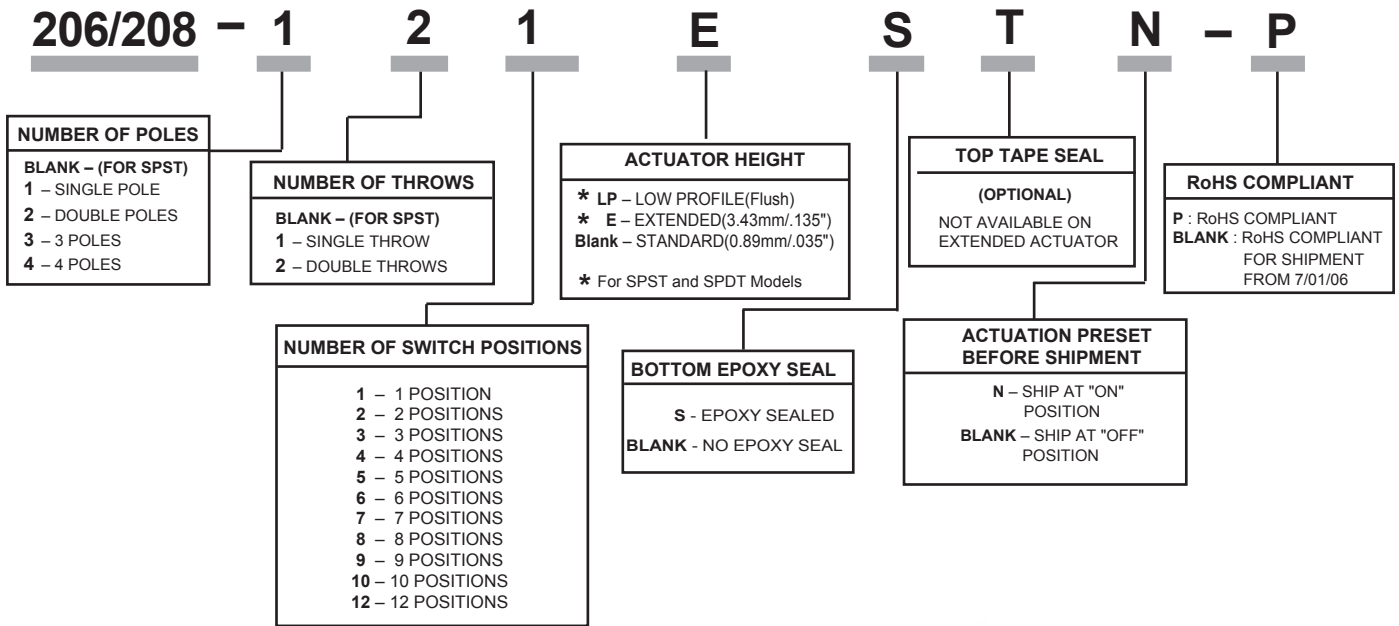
206/208 – 1 2 1 E S T N – P

NUMBER OF POLES

BLANK – (FOR SPST)
1 – SINGLE POLE
2 – DOUBLE POLES
3 – 3 POLES
4 – 4 POLES

NUMBER OF THROWS

BLANK – (FOR SPST)
1 – SINGLE THROW
2 – DOUBLE THROWS

NUMBER OF SWITCH POSITIONS

1 – 1 POSITION
2 – 2 POSITIONS
3 – 3 POSITIONS
4 – 4 POSITIONS
5 – 5 POSITIONS
6 – 6 POSITIONS
7 – 7 POSITIONS
8 – 8 POSITIONS
9 – 9 POSITIONS
10 – 10 POSITIONS
12 – 12 POSITIONS

ACTUATOR HEIGHT

* LP – LOW PROFILE(Flush)
* E – EXTENDED(3.43mm/.135")
Blank – STANDARD(0.89mm/.035")

* For SPST and SPDT Models

BOTTOM EPOXY SEAL

S - EPOXY SEALED
BLANK - NO EPOXY SEAL

TOP TAPE SEAL

(OPTIONAL)
NOT AVAILABLE ON EXTENDED ACTUATOR

ACTUATION PRESET BEFORE SHIPMENT

N – SHIP AT "ON" POSITION
BLANK – SHIP AT "OFF" POSITION

RoHS COMPLIANT

P : RoHS COMPLIANT
BLANK : RoHS COMPLIANT FOR SHIPMENT FROM 7/01/06